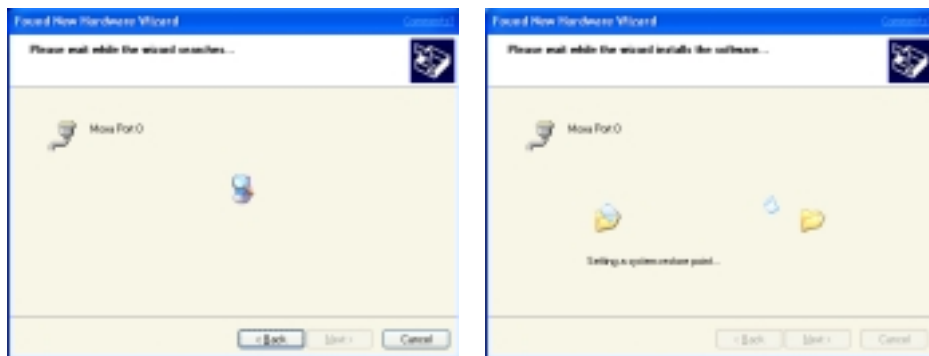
Found New Hardware Wizard

Connect

Please wait while the wizard searches...

Moxa Port 0

< Back

Next >

Cancel

Found New Hardware Wizard

Connect

Please wait while the wizard installs the software...

Moxa Port 0

Setting a system restore point...

< Back

Next >

Cancel